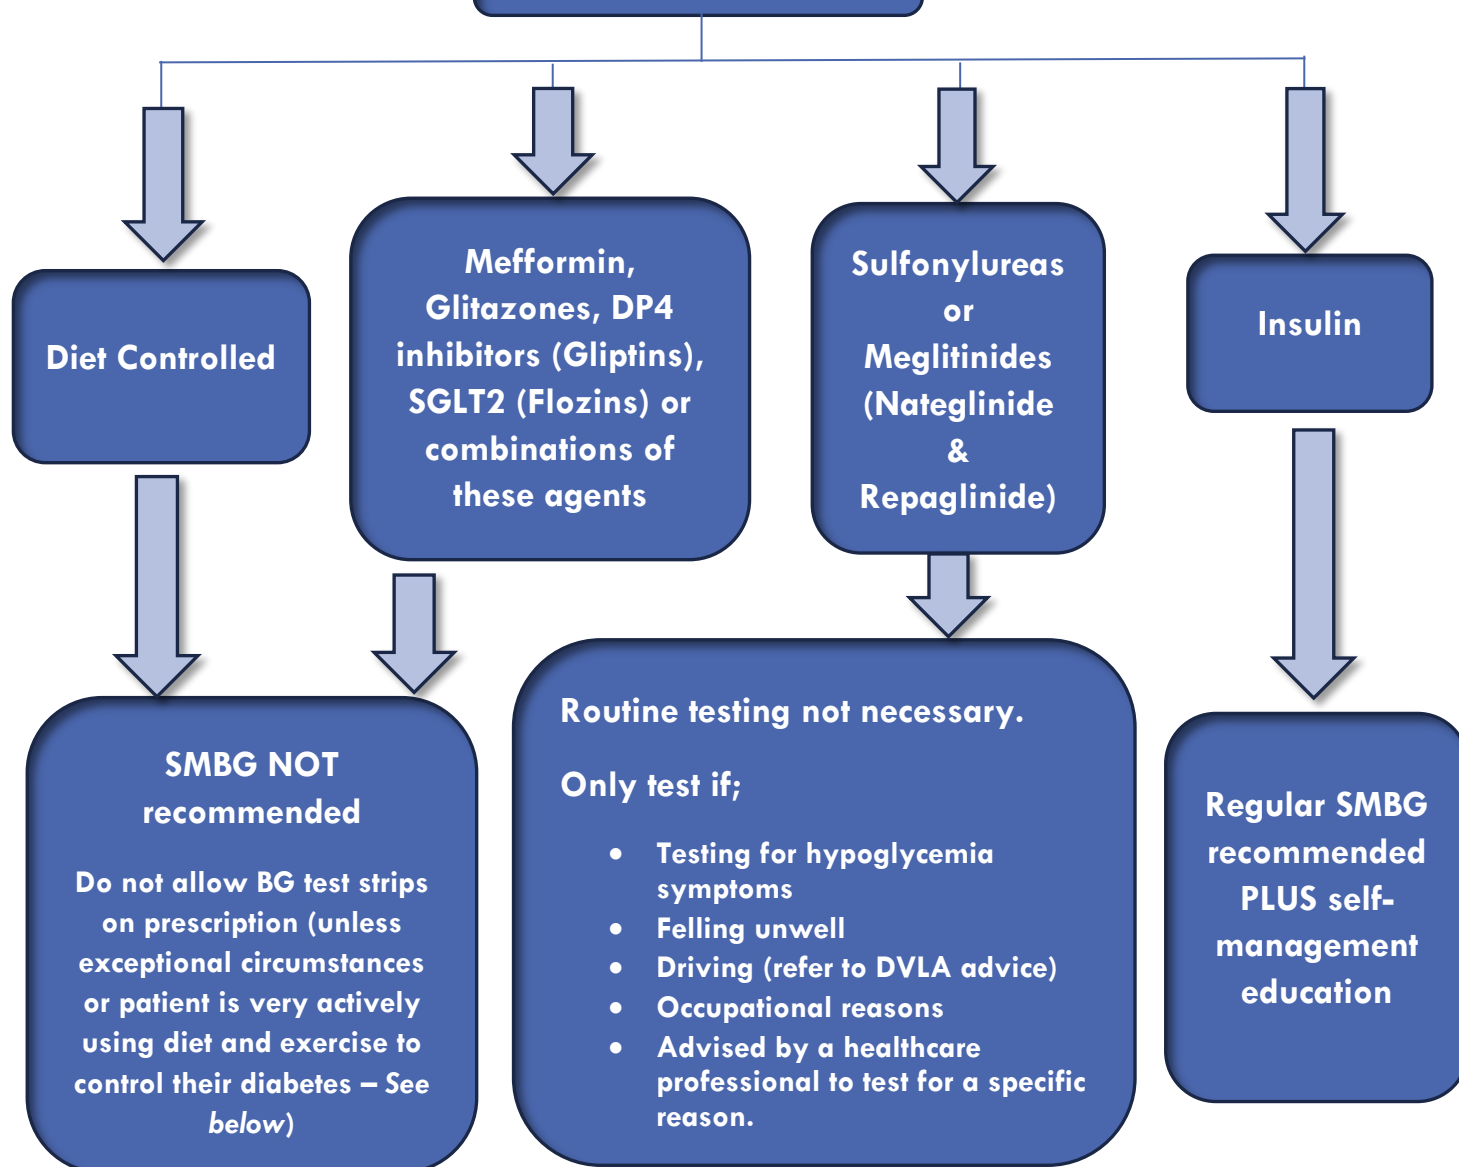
Diet Controlled

Mefformin, Glitazones, DP4 inhibitors (Gliptins), SGLT2 (Flozins) or combinations of these agents

Sulfonylureas or Meglitinides (Nateglinide & Repaglinide)

Insulin

SMBG NOT recommended

Do not allow BG test strips on prescription (unless exceptional circumstances or patient is very actively using diet and exercise to control their diabetes – See *below*)

Routine testing not necessary.

Only test if;

- Testing for hypoglycemia symptoms
- Felling unwell
- Driving (refer to DVLA advice)
- Occupational reasons
- Advised by a healthcare professional to test for a specific reason.

Regular SMBG recommended PLUS self-management education